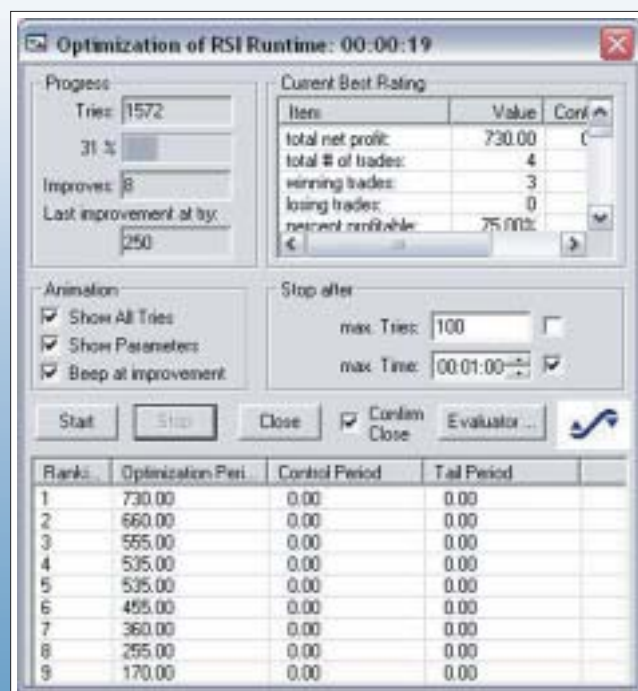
Optimization of RSI Runtime: 00:00:19

Progress
Tries: 1572
31 %
Improves: 8
Last improvement at try:
250

Current Best Rating

| Item | Value | Conf |
|---|---|---|
| total net profit: | 730.00 | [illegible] |
| total # of trades: | 4 | |
| winning trades: | 3 | |
| losing trades: | 0 | |
| percent profitable: | 75.00% | |

Animation
Show All Tries
Show Parameters
Beep at improvement

Stop after
max. Tries: 100
max. Time: 00:01:00

Start Stop Close Confirm Close Evaluator...

| Ranki... | Optimization Peri... | Control Period | Tail Period |
|---|---|---|---|
| 1 | 730.00 | 0.00 | 0.00 |
| 2 | 660.00 | 0.00 | 0.00 |
| 3 | 555.00 | 0.00 | 0.00 |
| 4 | 535.00 | 0.00 | 0.00 |
| 5 | 535.00 | 0.00 | 0.00 |
| 6 | 455.00 | 0.00 | 0.00 |
| 7 | 360.00 | 0.00 | 0.00 |
| 8 | 255.00 | 0.00 | 0.00 |
| 9 | 170.00 | 0.00 | 0.00 |